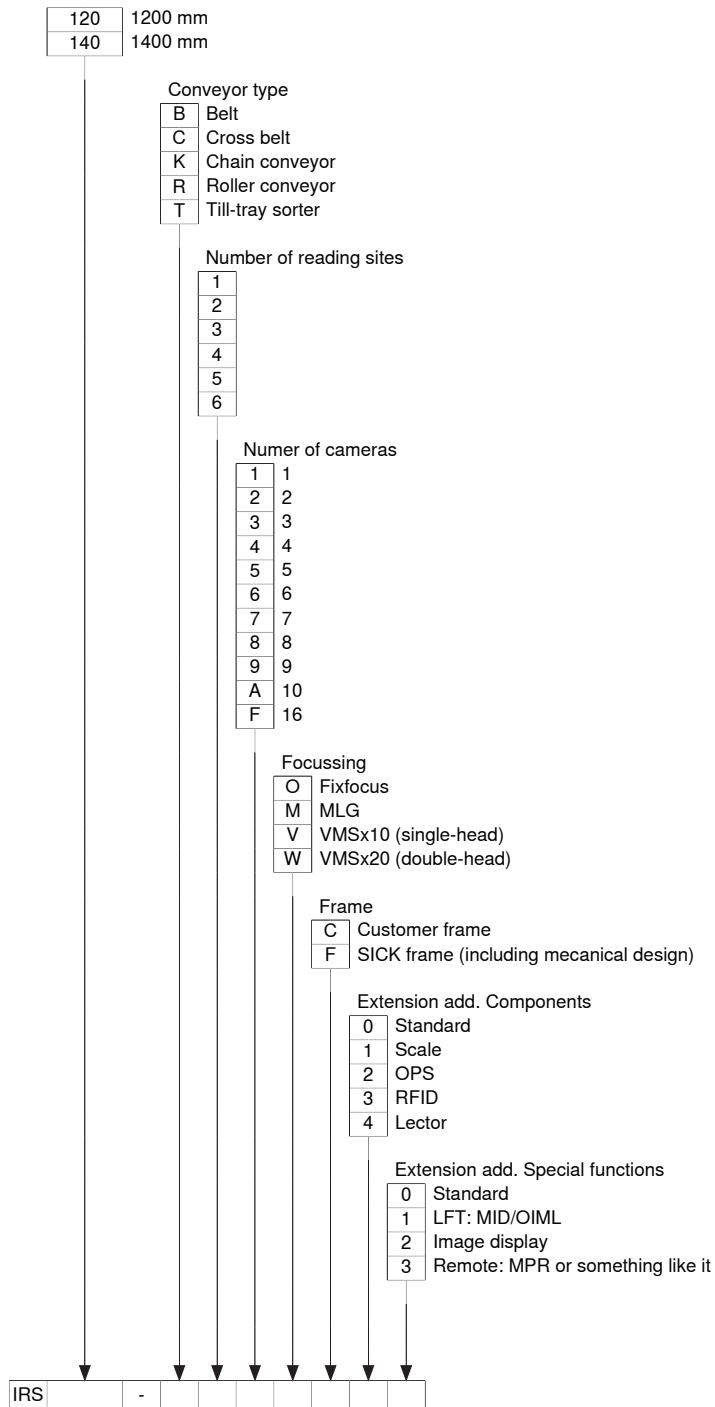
| 120 | 1200 mm |
|---|---|
| 140 | 1400 mm |

Conveyor type

| B | Belt |
|---|---|
| C | Cross belt |
| K | Chain conveyor |
| R | Roller conveyor |
| T | Till-tray sorter |

Number of reading sites

| 1 |
|---|
| 2 |
| 3 |
| 4 |
| 5 |
| 6 |

Numer of cameras

| 1 | 1 |
|---|---|
| 2 | 2 |
| 3 | 3 |
| 4 | 4 |
| 5 | 5 |
| 6 | 6 |
| 7 | 7 |
| 8 | 8 |
| 9 | 9 |
| A | 10 |
| F | 16 |

Focussing

| O | Fixfocus |
|---|---|
| M | MLG |
| V | VMSx10 (single-head) |
| W | VMSx20 (double-head) |

Frame

| C | Customer frame |
|---|---|
| F | SICK frame (including mecanical design) |

Extension add. Components

| 0 | Standard |
|---|---|
| 1 | Scale |
| 2 | OPS |
| 3 | RFID |
| 4 | Lector |

Extension add. Special functions

| 0 | Standard |
|---|---|
| 1 | LFT: MID/OIML |
| 2 | Image display |
| 3 | Remote: MPR or something like it |

| IRS | | - | | | | | | | | |
|---|---|---|---|---|---|---|---|---|---|---|